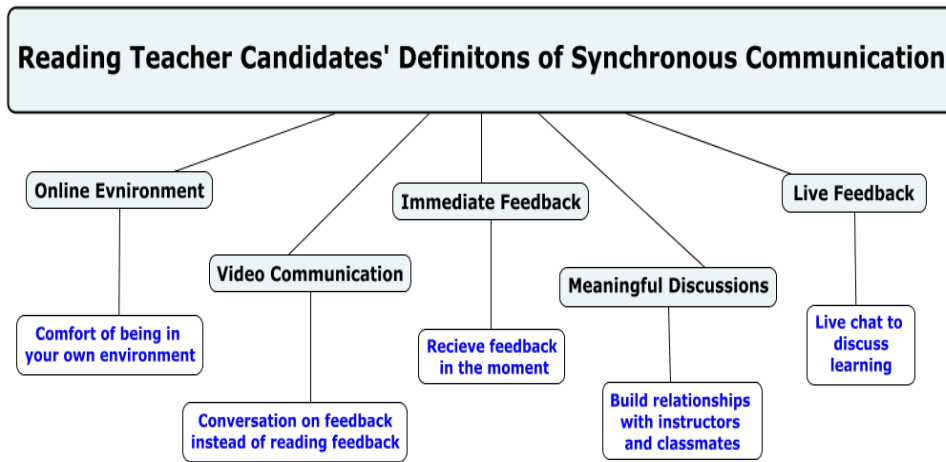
Reading Teacher Candidates' Definitons of Synchronous Communication

Online Evnironment

Comfort of being in your own environment

Video Communication

Conversation on feedback instead of reading feedback

Immediate Feedback

Recieve feedback in the moment

Meaningful Discussions

Build relationships with instructors and classmates

Live Feedback

Live chat to discuss learning